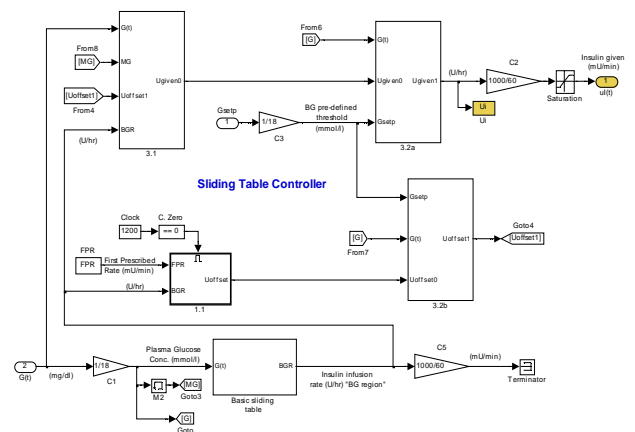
G(t)
From8
[MG]
MG
Ugiven0
[Uoffset1]
Uoffset1
From4
BGR
(U/hr)
3.1

From6
[G]
G(t)
Ugiven0
Ugiven1
Gsetp
3.2a
(U/hr)
C2
1000/60
Insulin given (mU/min)
Saturation
1
ul(t)
Ui
Ui

Gsetp
1
1/18
C3
BG pre-defined threshold (mmol/l)

Sliding Table Controller

Clock
1200
C. Zero
== 0
FPR
FPR
First Prescribed Rate (mU/min)
FPR
BGR
(U/hr)
Uoffset
1.1

Gsetp
[G]
G(t)
From7
Uoffset1
Goto4
[Uoffset1]
Uoffset0
3.2b

2
G(t)
(mg/dl)
1/18
C1
Plasma Glucose Conc. (mmol/l)
M2
[MG]
Goto3
[G]
Goto
G(t)
BGR
Basic sliding table
Insulin infusion rate (U/hr) "BG region"
C5
1000/60
(mU/min)
Terminator